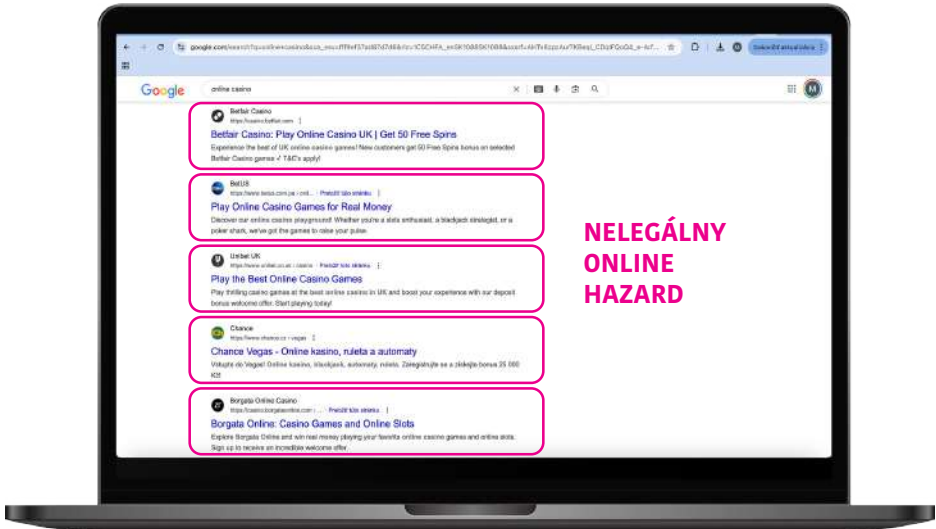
google.com/search?q=online+casino

Google

online casino

Betfair Casino
https://casino.betfair.com

Betfair Casino: Play Online Casino UK | Get 50 Free Spins

Experience the best of UK online casino games! New customers get 50 Free Spins bonus on selected Betfair Casino games ✓ T&C's apply!

BetUS
https://www.betus.com.pa › onli... · Preložiť túto stránku

Play Online Casino Games for Real Money

Discover our online casino playground! Whether you're a slots enthusiast, a blackjack strategist, or a poker shark, we've got the games to raise your pulse.

Unibet UK
https://www.unibet.co.uk › casino · Preložiť túto stránku

Play the Best Online Casino Games

Play thrilling casino games at the best online casino in UK and boost your experience with our deposit bonus welcome offer. Start playing today!

Chance
https://www.chance.cz › vegas

Chance Vegas - Online kasino, ruleta a automaty

Vstupte do Vegas! Online kasino, blackjack, automaty, ruleta. Zaregistrujte se a získejte bonus 25 000 Kč!

Borgata Online Casino
https://casino.borgataonline.com › ... · Preložiť túto stránku

Borgata Online: Casino Games and Online Slots

Explore Borgata Online and win real money playing your favorite online casino games and online slots. Sign up to receive an incredible welcome offer.

NELEGÁLNY ONLINE HAZARD